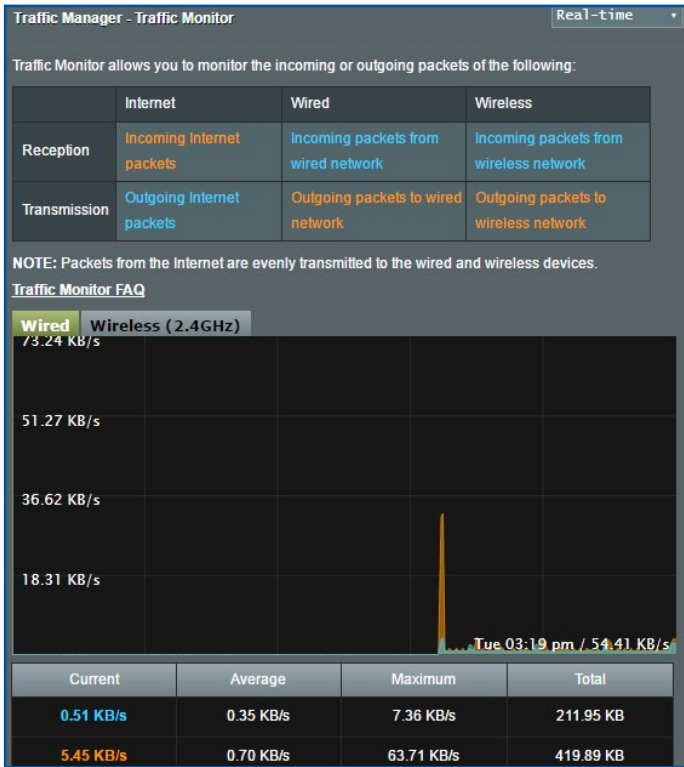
Traffic Manager - Traffic Monitor

Real-time

Traffic Monitor allows you to monitor the incoming or outgoing packets of the following:

| | Internet | Wired | Wireless |
|---|---|---|---|
| Reception | Incoming Internet packets | Incoming packets from wired network | Incoming packets from wireless network |
| Transmission | Outgoing Internet packets | Outgoing packets to wired network | Outgoing packets to wireless network |

NOTE: Packets from the Internet are evenly transmitted to the wired and wireless devices.

Traffic Monitor FAQ

Wired Wireless (2.4GHz)

73.24 KB/s

51.27 KB/s

36.62 KB/s

18.31 KB/s

Tue 03:19 pm / 54.41 KB/s

| Current | Average | Maximum | Total |
|---|---|---|---|
| 0.51 KB/s | 0.35 KB/s | 7.36 KB/s | 211.95 KB |
| 5.45 KB/s | 0.70 KB/s | 63.71 KB/s | 419.89 KB |